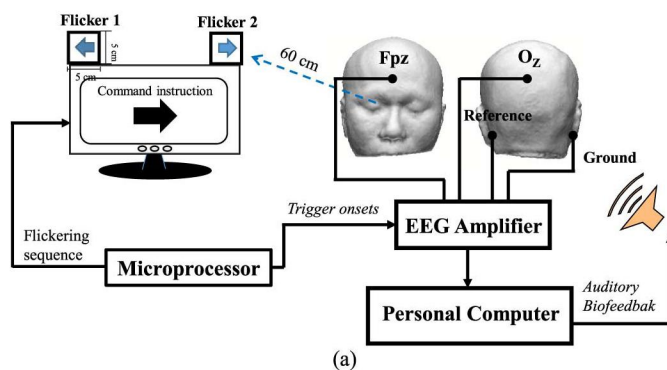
Flicker 1

Flicker 2

5 cm

5 cm

Command instruction

60 cm

Fpz

$O_Z$

Reference

Ground

Trigger onsets

EEG Amplifier

Flickering sequence

Microprocessor

Personal Computer

Auditory Biofeedbak

(a)